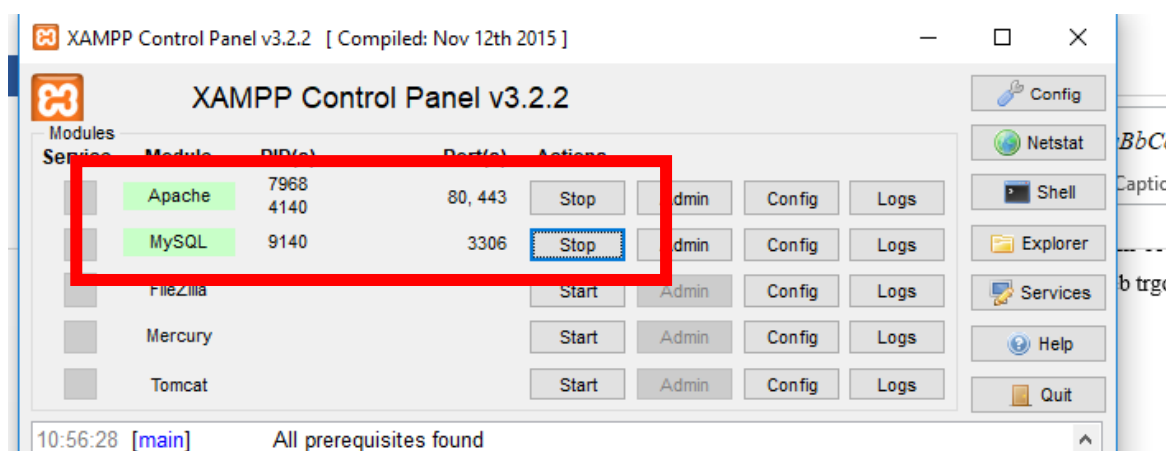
XAMPP Control Panel v3.2.2 [ Compiled: Nov 12th 2015 ]

XAMPP Control Panel v3.2.2

Config

Modules

Service Module PID(s) Port(s) Actions

Netstat

| Service | Module | PID(s) | Port(s) | Actions | | | |
|---|---|---|---|---|---|---|---|
| | Apache | 7968 4140 | 80, 443 | Stop | Admin | Config | Logs |
| | MySQL | 9140 | 3306 | Stop | Admin | Config | Logs |
| | FileZilla | | | Start | Admin | Config | Logs |
| | Mercury | | | Start | Admin | Config | Logs |
| | Tomcat | | | Start | Admin | Config | Logs |

Shell

Explorer

Services

Help

Quit

10:56:28 [main] All prerequisites found

BbC

Captio

b trgo